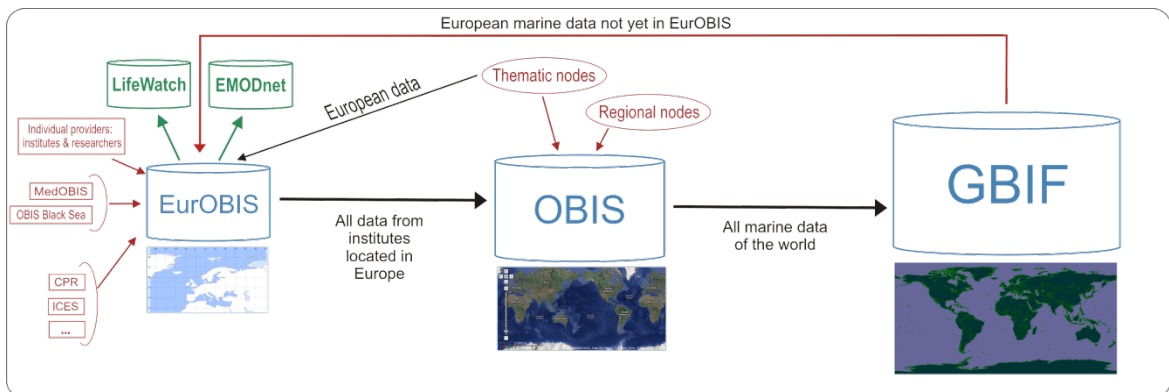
European marine data not yet in EurOBIS

LifeWatch

EMODnet

European data

Thematic nodes

Regional nodes

Individual providers: institutes & researchers

MedOBIS

OBIS Black Sea

EurOBIS

OBIS

GBIF

All data from institutes located in Europe

All marine data of the world

CPR

ICES

...